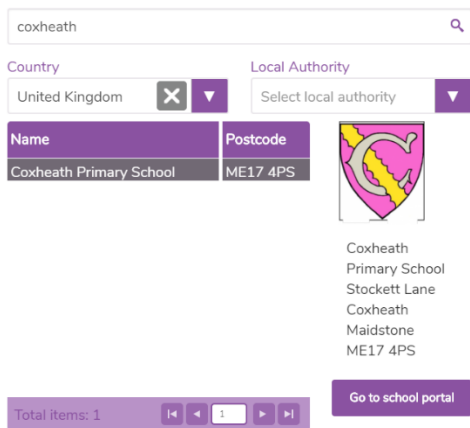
coxheath

Country
United Kingdom

Local Authority
Select local authority

| Name | Postcode |
|---|---|
| Coxheath Primary School | ME17 4PS |

Coxheath
Primary School
Stockett Lane
Coxheath
Maidstone
ME17 4PS

Total items: 1
1

Go to school portal